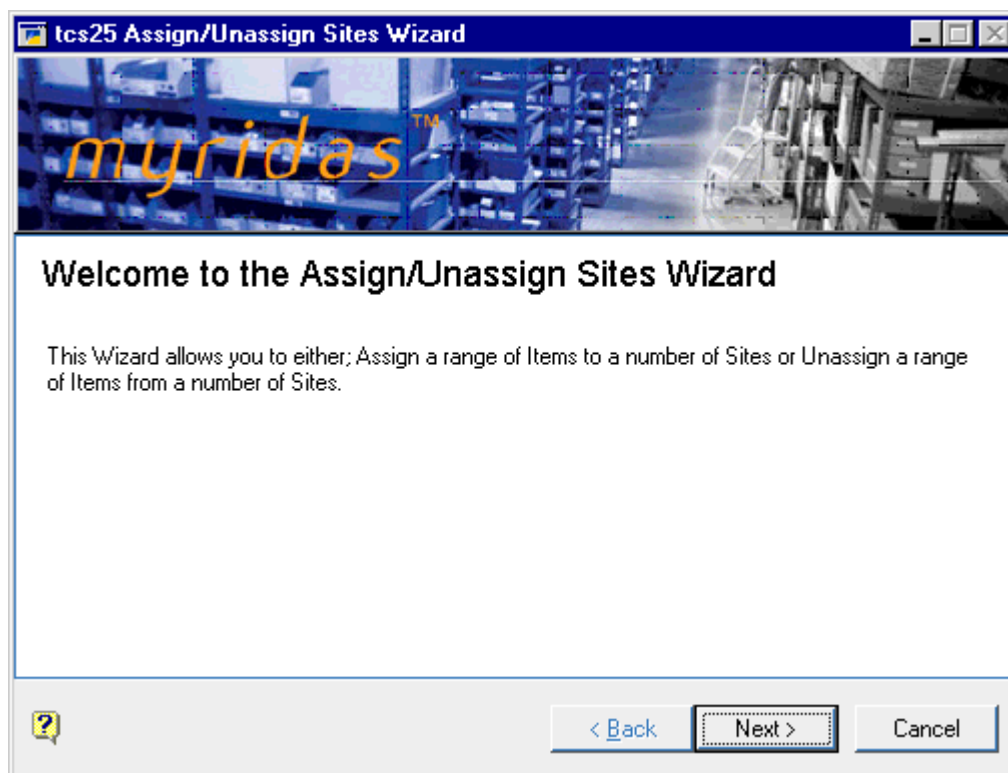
tcs25 Assign/Unassign Sites Wizard

myridas™

Welcome to the Assign/Unassign Sites Wizard

This Wizard allows you to either; Assign a range of Items to a number of Sites or Unassign a range of Items from a number of Sites.

< Back

Next >

Cancel